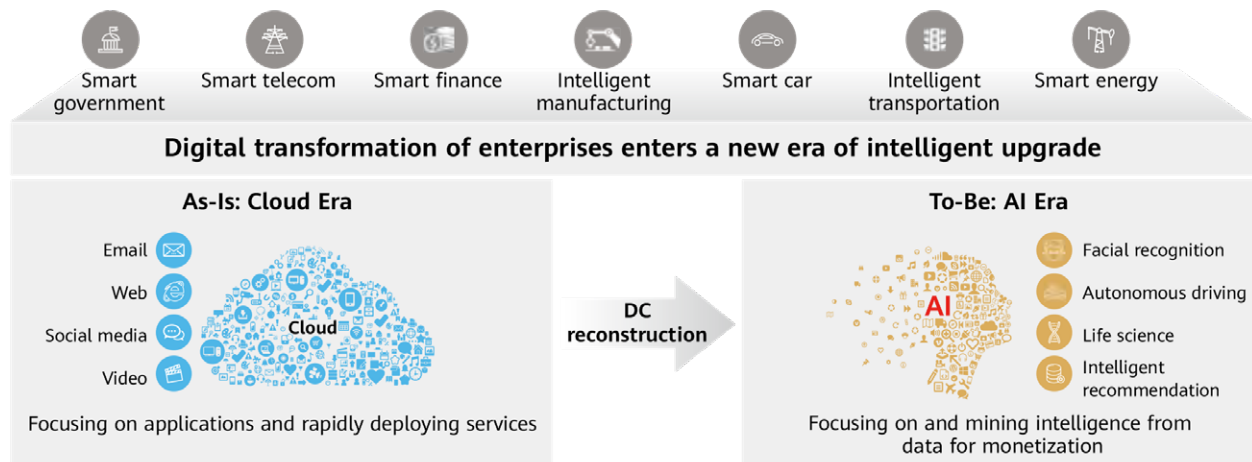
Smart government
Smart telecom
Smart finance
Intelligent manufacturing
Smart car
Intelligent transportation
Smart energy

Digital transformation of enterprises enters a new era of intelligent upgrade

As-Is: Cloud Era

Email
Web
Social media
Video

Cloud

Focusing on applications and rapidly deploying services

DC reconstruction

To-Be: AI Era

AI

Facial recognition
Autonomous driving
Life science
Intelligent recommendation

Focusing on and mining intelligence from data for monetization